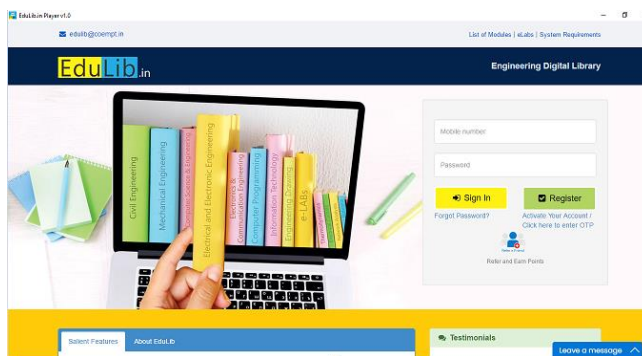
EduLib.in Player v1.0

edulib@coempt.in

List of Modules | eLabs | System Requirements

EduLib.in

Engineering Digital Library

Civil Engineering
Mechanical Engineering
Computer Science & Engineering
Electrical and Electronic Engineering
Electronics & Communication Engineering
Computer Programming
Information Technology
Engineering Drawing
e-LABs

Mobile number

Password

Sign In

Register

Forgot Password?

Activate Your Account / Click here to enter OTP

Refer a Friend

Refer and Earn Points

Salient Features

About EduLib

Testimonials

Leave a message